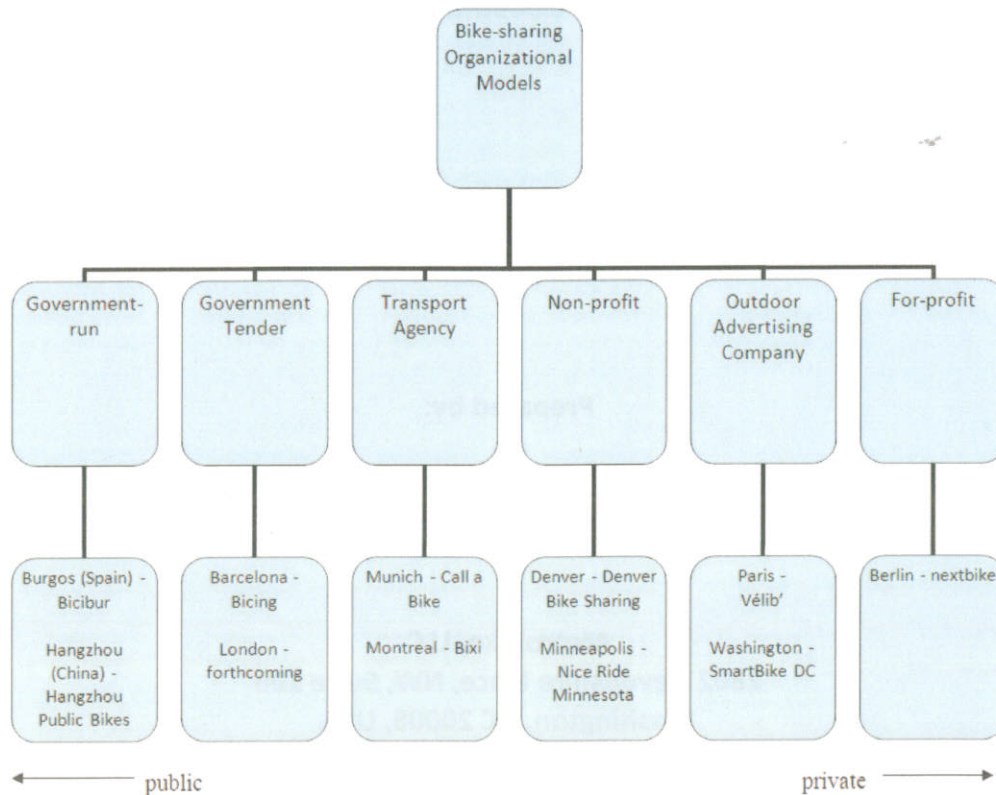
Bike-sharing Organizational Models

Government-run

Government Tender

Transport Agency

Non-profit

Outdoor Advertising Company

For-profit

Burgos (Spain) - Bicibur

Hangzhou (China) - Hangzhou Public Bikes

Barcelona - Bicing

London - forthcoming

Munich - Call a Bike

Montreal - Bixi

Denver - Denver Bike Sharing

Minneapolis - Nice Ride Minnesota

Paris - Vélib'

Washington - SmartBike DC

Berlin - nextbike

public

private